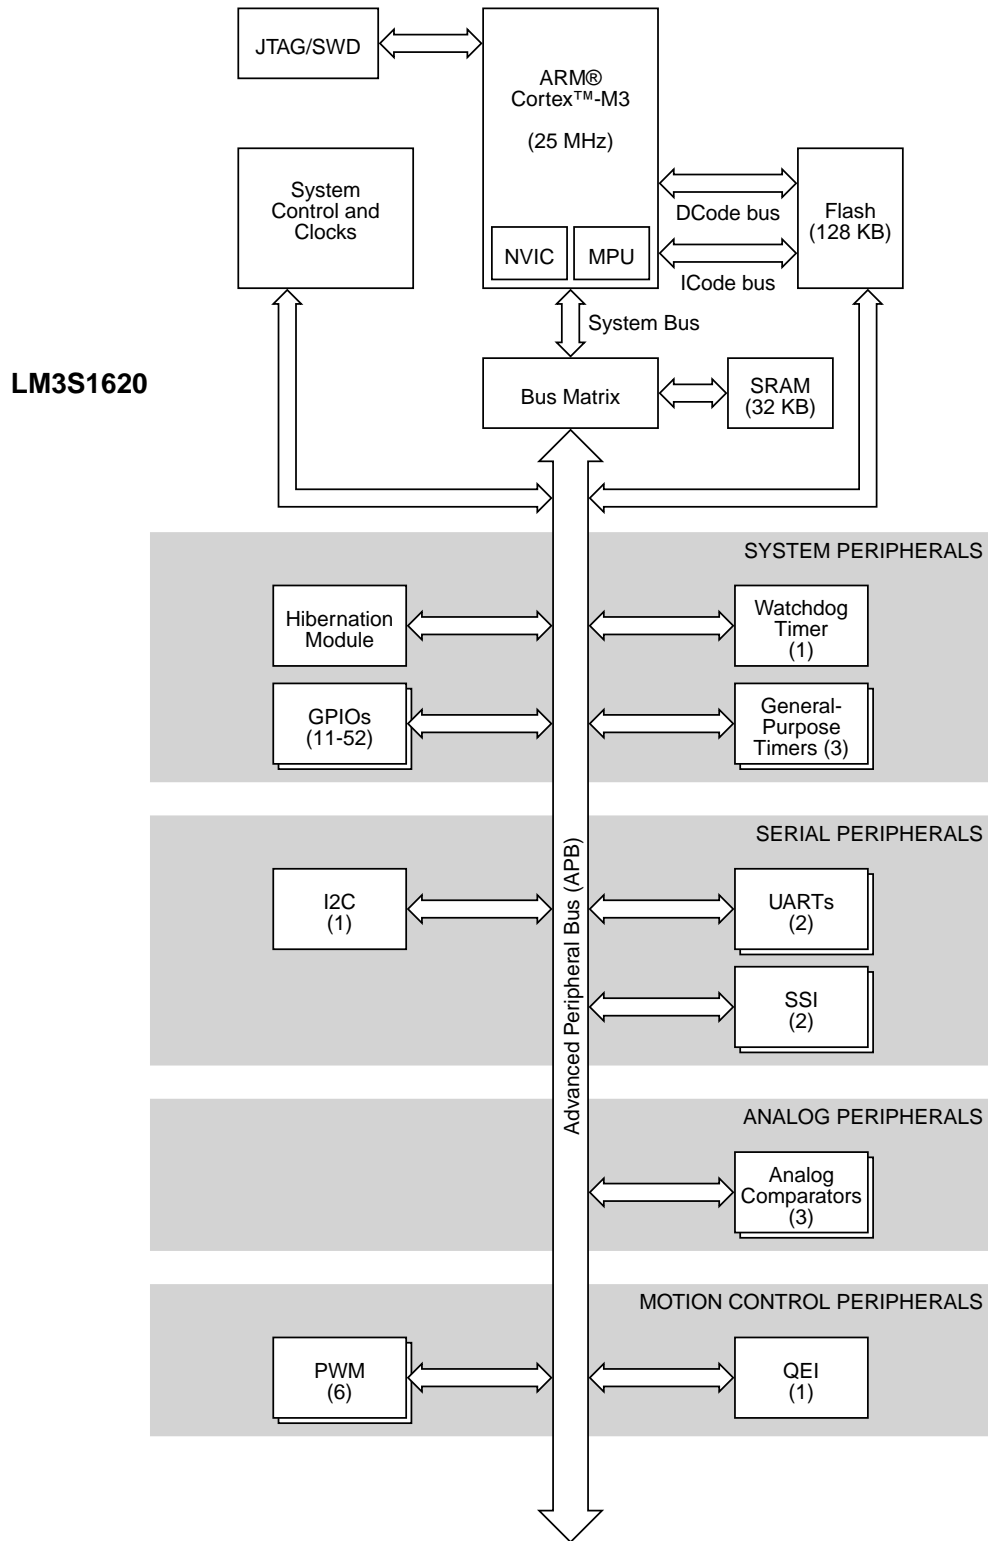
JTAG/SWD

ARM®
Cortex™-M3

(25 MHz)

NVIC

MPU

System Control and Clocks

DCode bus

ICode bus

Flash
(128 KB)

System Bus

LM3S1620

Bus Matrix

SRAM
(32 KB)

SYSTEM PERIPHERALS

Hibernation Module

Watchdog Timer
(1)

GPIOs
(11-52)

General-Purpose Timers (3)

SERIAL PERIPHERALS

I2C
(1)

UARTs
(2)

SSI
(2)

Advanced Peripheral Bus (APB)

ANALOG PERIPHERALS

Analog Comparators
(3)

MOTION CONTROL PERIPHERALS

PWM
(6)

QEI
(1)